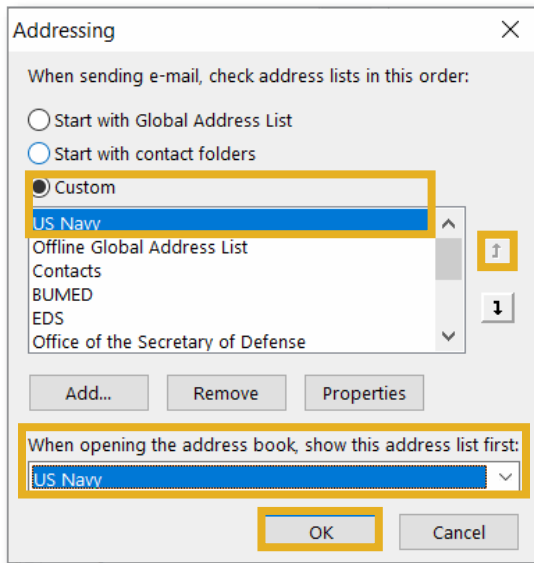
Addressing

When sending e-mail, check address lists in this order:

Start with Global Address List

Start with contact folders

Custom

US Navy
Offline Global Address List
Contacts
BUMED
EDS
Office of the Secretary of Defense

Add...

Remove

Properties

When opening the address book, show this address list first:

US Navy

OK

Cancel